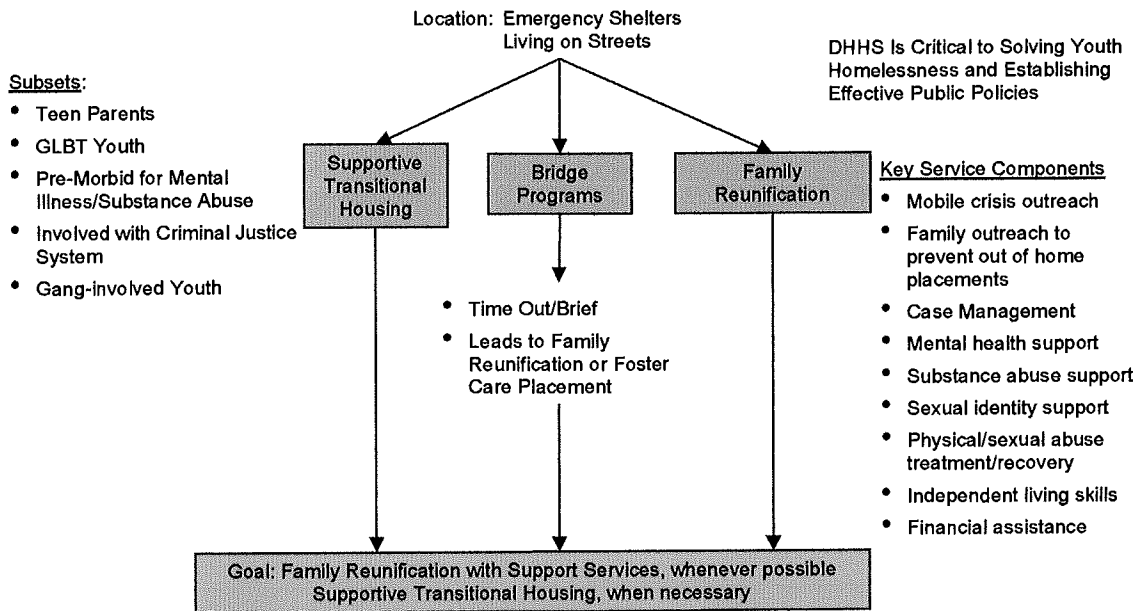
Location: Emergency Shelters
Living on Streets

DHHS Is Critical to Solving Youth Homelessness and Establishing Effective Public Policies

Subsets:
- Teen Parents
- GLBT Youth
- Pre-Morbid for Mental Illness/Substance Abuse
- Involved with Criminal Justice System
- Gang-involved Youth

Supportive Transitional Housing

Bridge Programs

Family Reunification

- Time Out/Brief
- Leads to Family Reunification or Foster Care Placement

Key Service Components
- Mobile crisis outreach
- Family outreach to prevent out of home placements
- Case Management
- Mental health support
- Substance abuse support
- Sexual identity support
- Physical/sexual abuse treatment/recovery
- Independent living skills
- Financial assistance

Goal: Family Reunification with Support Services, whenever possible
Supportive Transitional Housing, when necessary